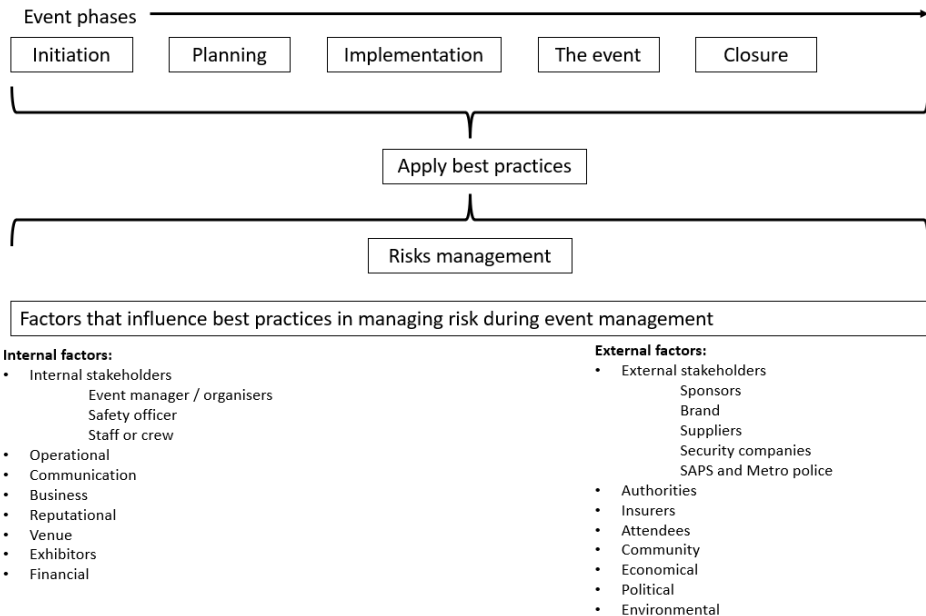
Event phases

Initiation

Planning

Implementation

The event

Closure

Apply best practices

Risks management

Factors that influence best practices in managing risk during event management

**Internal factors:**
- Internal stakeholders
  - Event manager / organisers
  - Safety officer
  - Staff or crew
- Operational
- Communication
- Business
- Reputational
- Venue
- Exhibitors
- Financial

**External factors:**
- External stakeholders
  - Sponsors
  - Brand
  - Suppliers
  - Security companies
  - SAPS and Metro police
- Authorities
- Insurers
- Attendees
- Community
- Economical
- Political
- Environmental